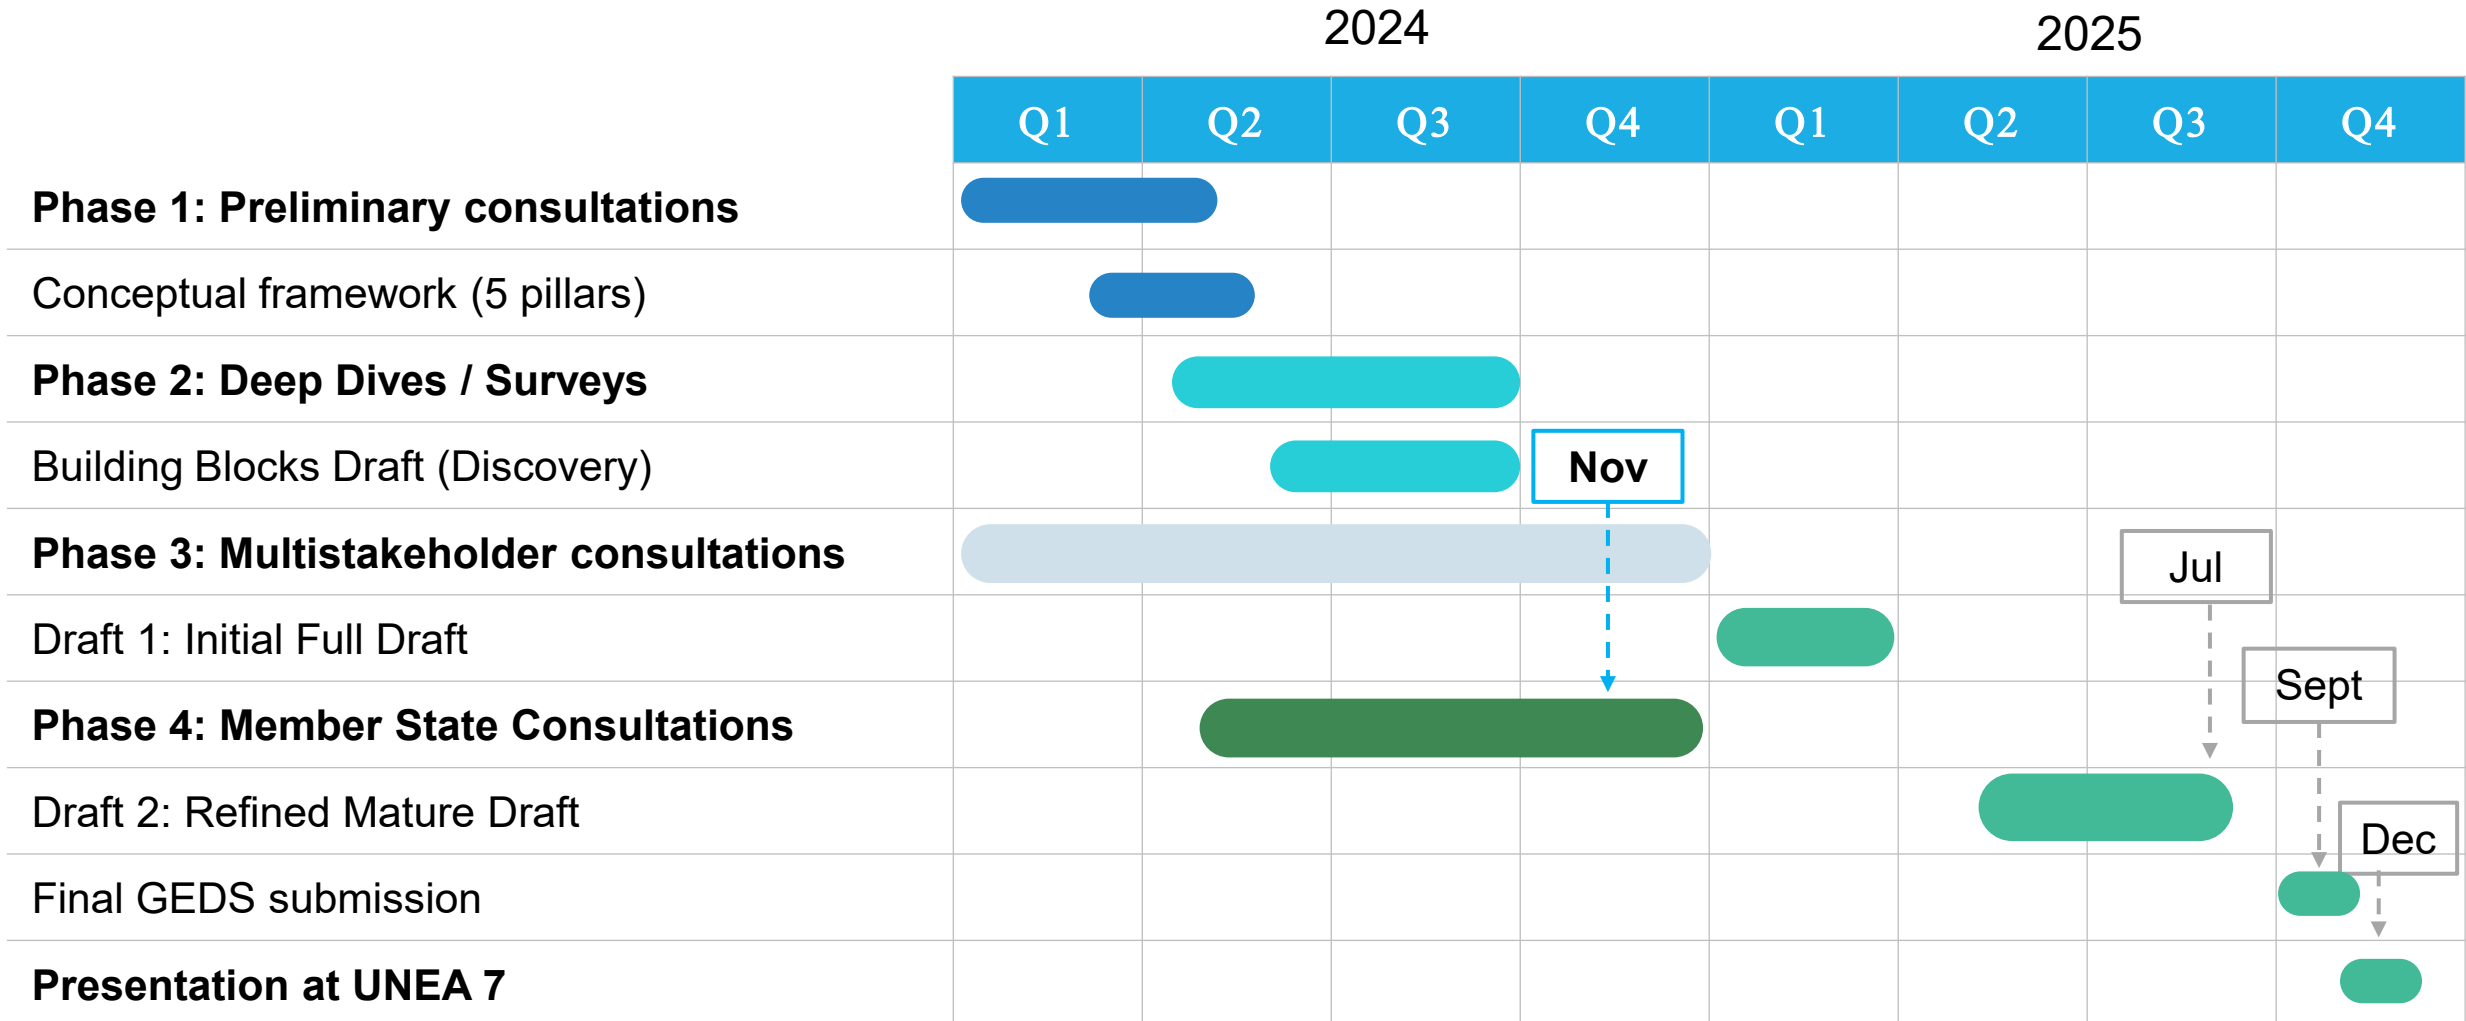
| | 2024 Q1 | 2024 Q2 | 2024 Q3 | 2024 Q4 | 2025 Q1 | 2025 Q2 | 2025 Q3 | 2025 Q4 |
|---|---|---|---|---|---|---|---|---|
| **Phase 1: Preliminary consultations** | | | | | | | | |
| Conceptual framework (5 pillars) | | | | | | | | |
| **Phase 2: Deep Dives / Surveys** | | | | | | | | |
| Building Blocks Draft (Discovery) | | | | Nov | | | | |
| **Phase 3: Multistakeholder consultations** | | | | | | | Jul | |
| Draft 1: Initial Full Draft | | | | | | | | Sept |
| **Phase 4: Member State Consultations** | | | | | | | | |
| Draft 2: Refined Mature Draft | | | | | | | | Dec |
| Final GEDS submission | | | | | | | | |
| **Presentation at UNEA 7** | | | | | | | | |